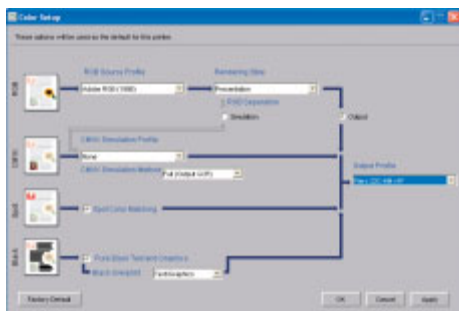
Color Setup

These options will be used as the default for this printer.

RGB

RGB Source Profile

Adobe RGB (1998)

Rendering Intent

Presentation

RGB Separation

Simulation

Output

CMYK

CMYK Simulation Profile

None

CMYK Simulation Method

Full (Output GCR)

Output Profile

Spot

Spot Color Matching

Black

Pure Black Text and Graphics

Black Overprint

Text/Graphics

Factory Default

OK

Cancel

Apply